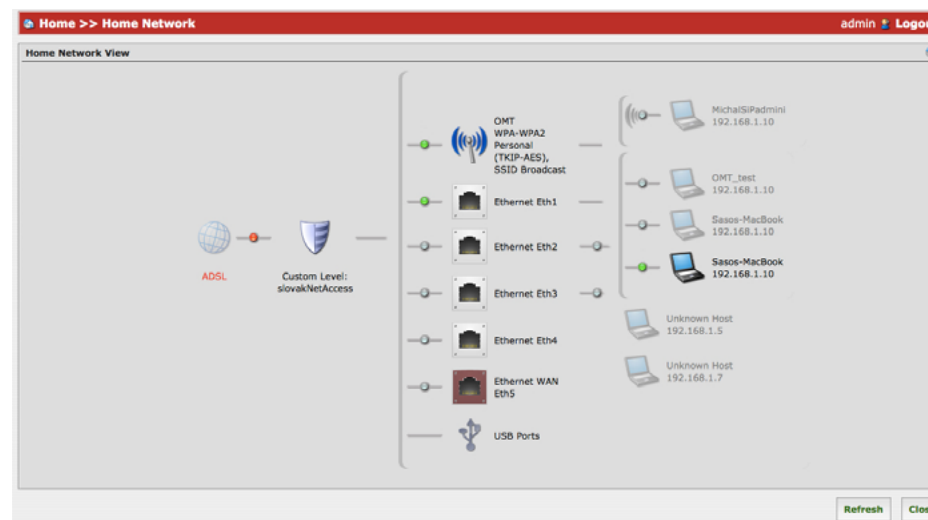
Home >> Home Network

admin Logo

Home Network View

ADSL

Custom Level: slovakNetAccess

OMT WPA-WPA2 Personal (TKIP-AES), SSID Broadcast

Ethernet Eth1

Ethernet Eth2

Ethernet Eth3

Ethernet Eth4

Ethernet WAN Eth5

USB Ports

MichalSiPadmini 192.168.1.10

OMT_test 192.168.1.10

Sasos-MacBook 192.168.1.10

Sasos-MacBook 192.168.1.10

Unknown Host 192.168.1.5

Unknown Host 192.168.1.7

Refresh

Clo